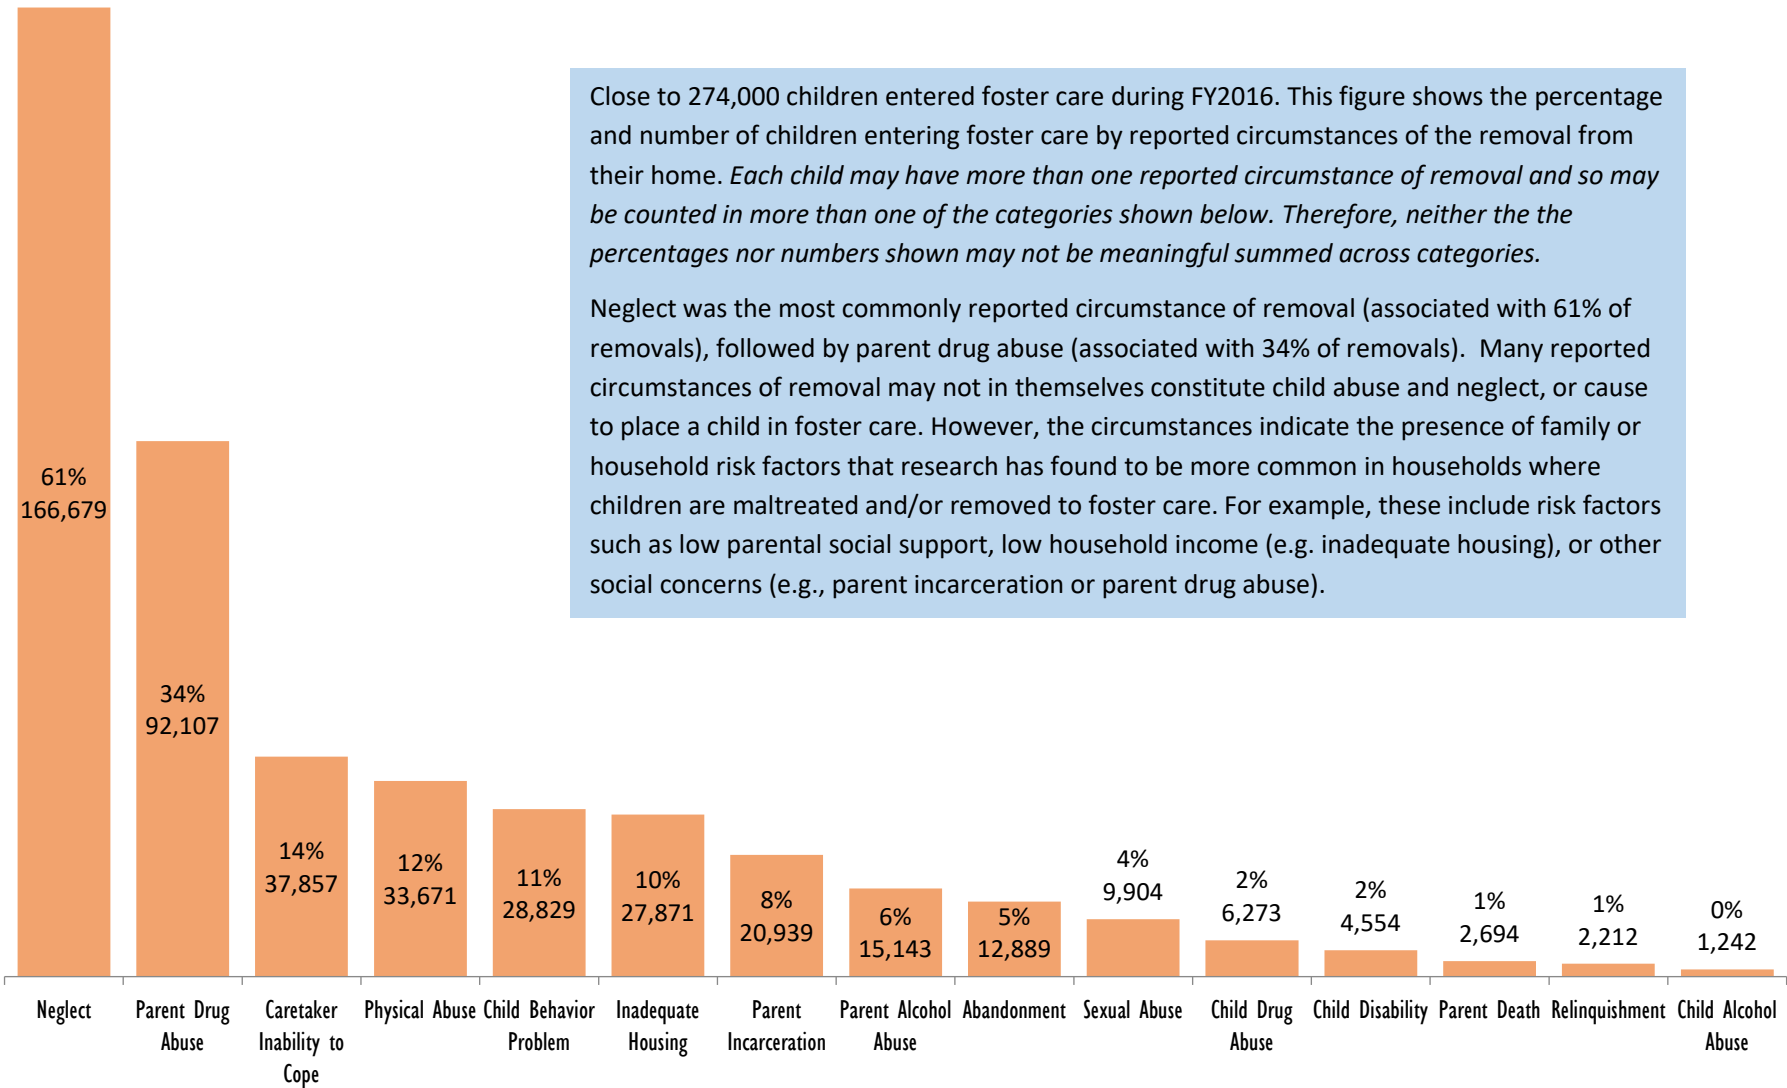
Close to 274,000 children entered foster care during FY2016. This figure shows the percentage and number of children entering foster care by reported circumstances of the removal from their home. *Each child may have more than one reported circumstance of removal and so may be counted in more than one of the categories shown below. Therefore, neither the the percentages nor numbers shown may not be meaningful summed across categories.*

Neglect was the most commonly reported circumstance of removal (associated with 61% of removals), followed by parent drug abuse (associated with 34% of removals). Many reported circumstances of removal may not in themselves constitute child abuse and neglect, or cause to place a child in foster care. However, the circumstances indicate the presence of family or household risk factors that research has found to be more common in households where children are maltreated and/or removed to foster care. For example, these include risk factors such as low parental social support, low household income (e.g. inadequate housing), or other social concerns (e.g., parent incarceration or parent drug abuse).

61%
166,679

34%
92,107

14%
37,857

12%
33,671

11%
28,829

10%
27,871

8%
20,939

6%
15,143

5%
12,889

4%
9,904

2%
6,273

2%
4,554

1%
2,694

1%
2,212

0%
1,242

Neglect
Parent Drug Abuse
Caretaker Inability to Cope
Physical Abuse
Child Behavior Problem
Inadequate Housing
Parent Incarceration
Parent Alcohol Abuse
Abandonment
Sexual Abuse
Child Drug Abuse
Child Disability
Parent Death
Relinquishment
Child Alcohol Abuse